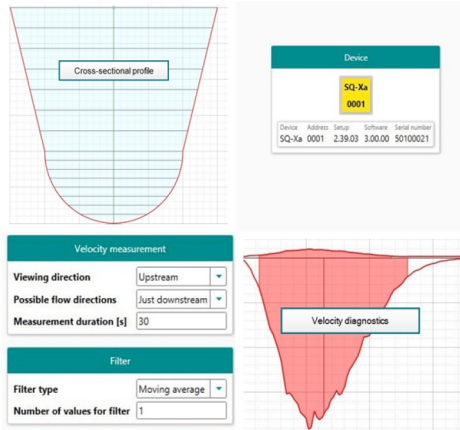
Cross-sectional profile

Device

SQ-Xa
0001

| Device | Address | Setup | Software | Serial number |
|---|---|---|---|---|
| SQ-Xa | 0001 | 2.39.03 | 3.00.00 | 50100021 |

Velocity measurement

Viewing direction | Upstream
Possible flow directions | Just downstream
Measurement duration [s] | 30

Filter

Filter type | Moving average
Number of values for filter | 1

Velocity diagnostics